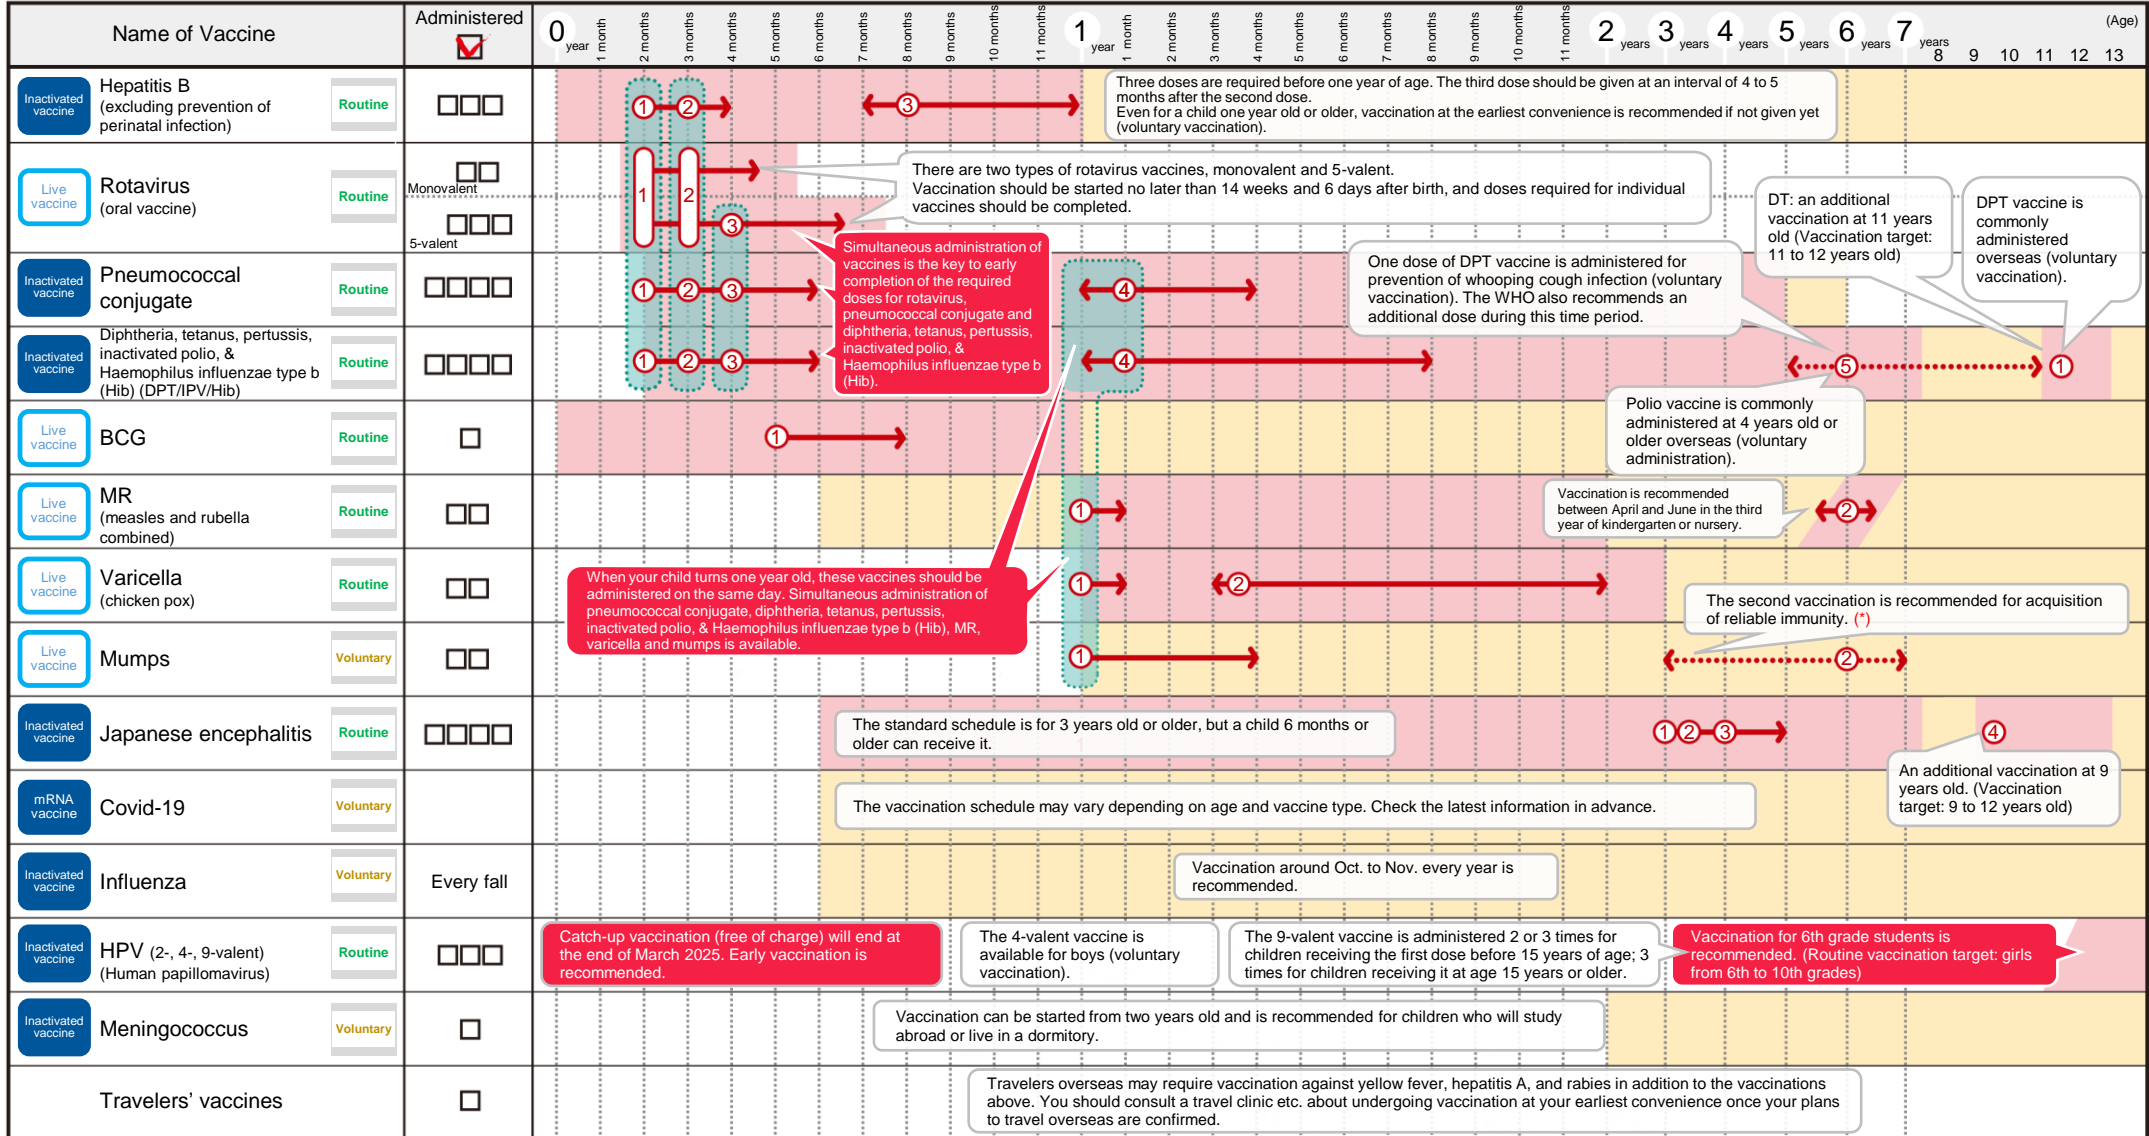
Name of Vaccine | Administered ☑

0 year, 1 month, 2 months, 3 months, 4 months, 5 months, 6 months, 7 months, 8 months, 9 months, 10 months, 11 months, 1 year, 1 month, 2 months, 3 months, 4 months, 5 months, 6 months, 7 months, 8 months, 9 months, 10 months, 11 months, 2 years, 3 years, 4 years, 5 years, 6 years, 7 years, 8, 9, 10, 11, 12, 13 (Age)

Inactivated vaccine | Hepatitis B (excluding prevention of perinatal infection) | Routine | □□□
① ② ③
Three doses are required before one year of age. The third dose should be given at an interval of 4 to 5 months after the second dose.
Even for a child one year old or older, vaccination at the earliest convenience is recommended if not given yet (voluntary vaccination).

Live vaccine | Rotavirus (oral vaccine) | Routine | Monovalent □□ 5-valent □□□
1 2 ③
There are two types of rotavirus vaccines, monovalent and 5-valent.
Vaccination should be started no later than 14 weeks and 6 days after birth, and doses required for individual vaccines should be completed.

DT: an additional vaccination at 11 years old (Vaccination target: 11 to 12 years old)

DPT vaccine is commonly administered overseas (voluntary vaccination).

Inactivated vaccine | Pneumococcal conjugate | Routine | □□□□
① ② ③ ④

Simultaneous administration of vaccines is the key to early completion of the required doses for rotavirus, pneumococcal conjugate and diphtheria, tetanus, pertussis, inactivated polio, & Haemophilus influenzae type b (Hib).

One dose of DPT vaccine is administered for prevention of whooping cough infection (voluntary vaccination). The WHO also recommends an additional dose during this time period.

Inactivated vaccine | Diphtheria, tetanus, pertussis, inactivated polio, & Haemophilus influenzae type b (Hib) (DPT/IPV/Hib) | Routine | □□□□
① ② ③ ④ ⑤ ①

Live vaccine | BCG | Routine | □
①

Polio vaccine is commonly administered at 4 years old or older overseas (voluntary administration).

Live vaccine | MR (measles and rubella combined) | Routine | □□
① ②
Vaccination is recommended between April and June in the third year of kindergarten or nursery.

Live vaccine | Varicella (chicken pox) | Routine | □□
① ②

When your child turns one year old, these vaccines should be administered on the same day. Simultaneous administration of pneumococcal conjugate, diphtheria, tetanus, pertussis, inactivated polio, & Haemophilus influenzae type b (Hib), MR, varicella and mumps is available.

The second vaccination is recommended for acquisition of reliable immunity. (*)

Live vaccine | Mumps | Voluntary | □□
① ②

Inactivated vaccine | Japanese encephalitis | Routine | □□□□
The standard schedule is for 3 years old or older, but a child 6 months or older can receive it.
① ② ③ ④
An additional vaccination at 9 years old. (Vaccination target: 9 to 12 years old)

mRNA vaccine | Covid-19 | Voluntary |
The vaccination schedule may vary depending on age and vaccine type. Check the latest information in advance.

Inactivated vaccine | Influenza | Voluntary | Every fall
Vaccination around Oct. to Nov. every year is recommended.

Inactivated vaccine | HPV (2-, 4-, 9-valent) (Human papillomavirus) | Routine | □□□
Catch-up vaccination (free of charge) will end at the end of March 2025. Early vaccination is recommended.
The 4-valent vaccine is available for boys (voluntary vaccination).
The 9-valent vaccine is administered 2 or 3 times for children receiving the first dose before 15 years of age; 3 times for children receiving it at age 15 years or older.
Vaccination for 6th grade students is recommended. (Routine vaccination target: girls from 6th to 10th grades)

Inactivated vaccine | Meningococcus | Voluntary | □
Vaccination can be started from two years old and is recommended for children who will study abroad or live in a dormitory.

Travelers' vaccines | □
Travelers overseas may require vaccination against yellow fever, hepatitis A, and rabies in addition to the vaccinations above. You should consult a travel clinic etc. about undergoing vaccination at your earliest convenience once your plans to travel overseas are confirmed.